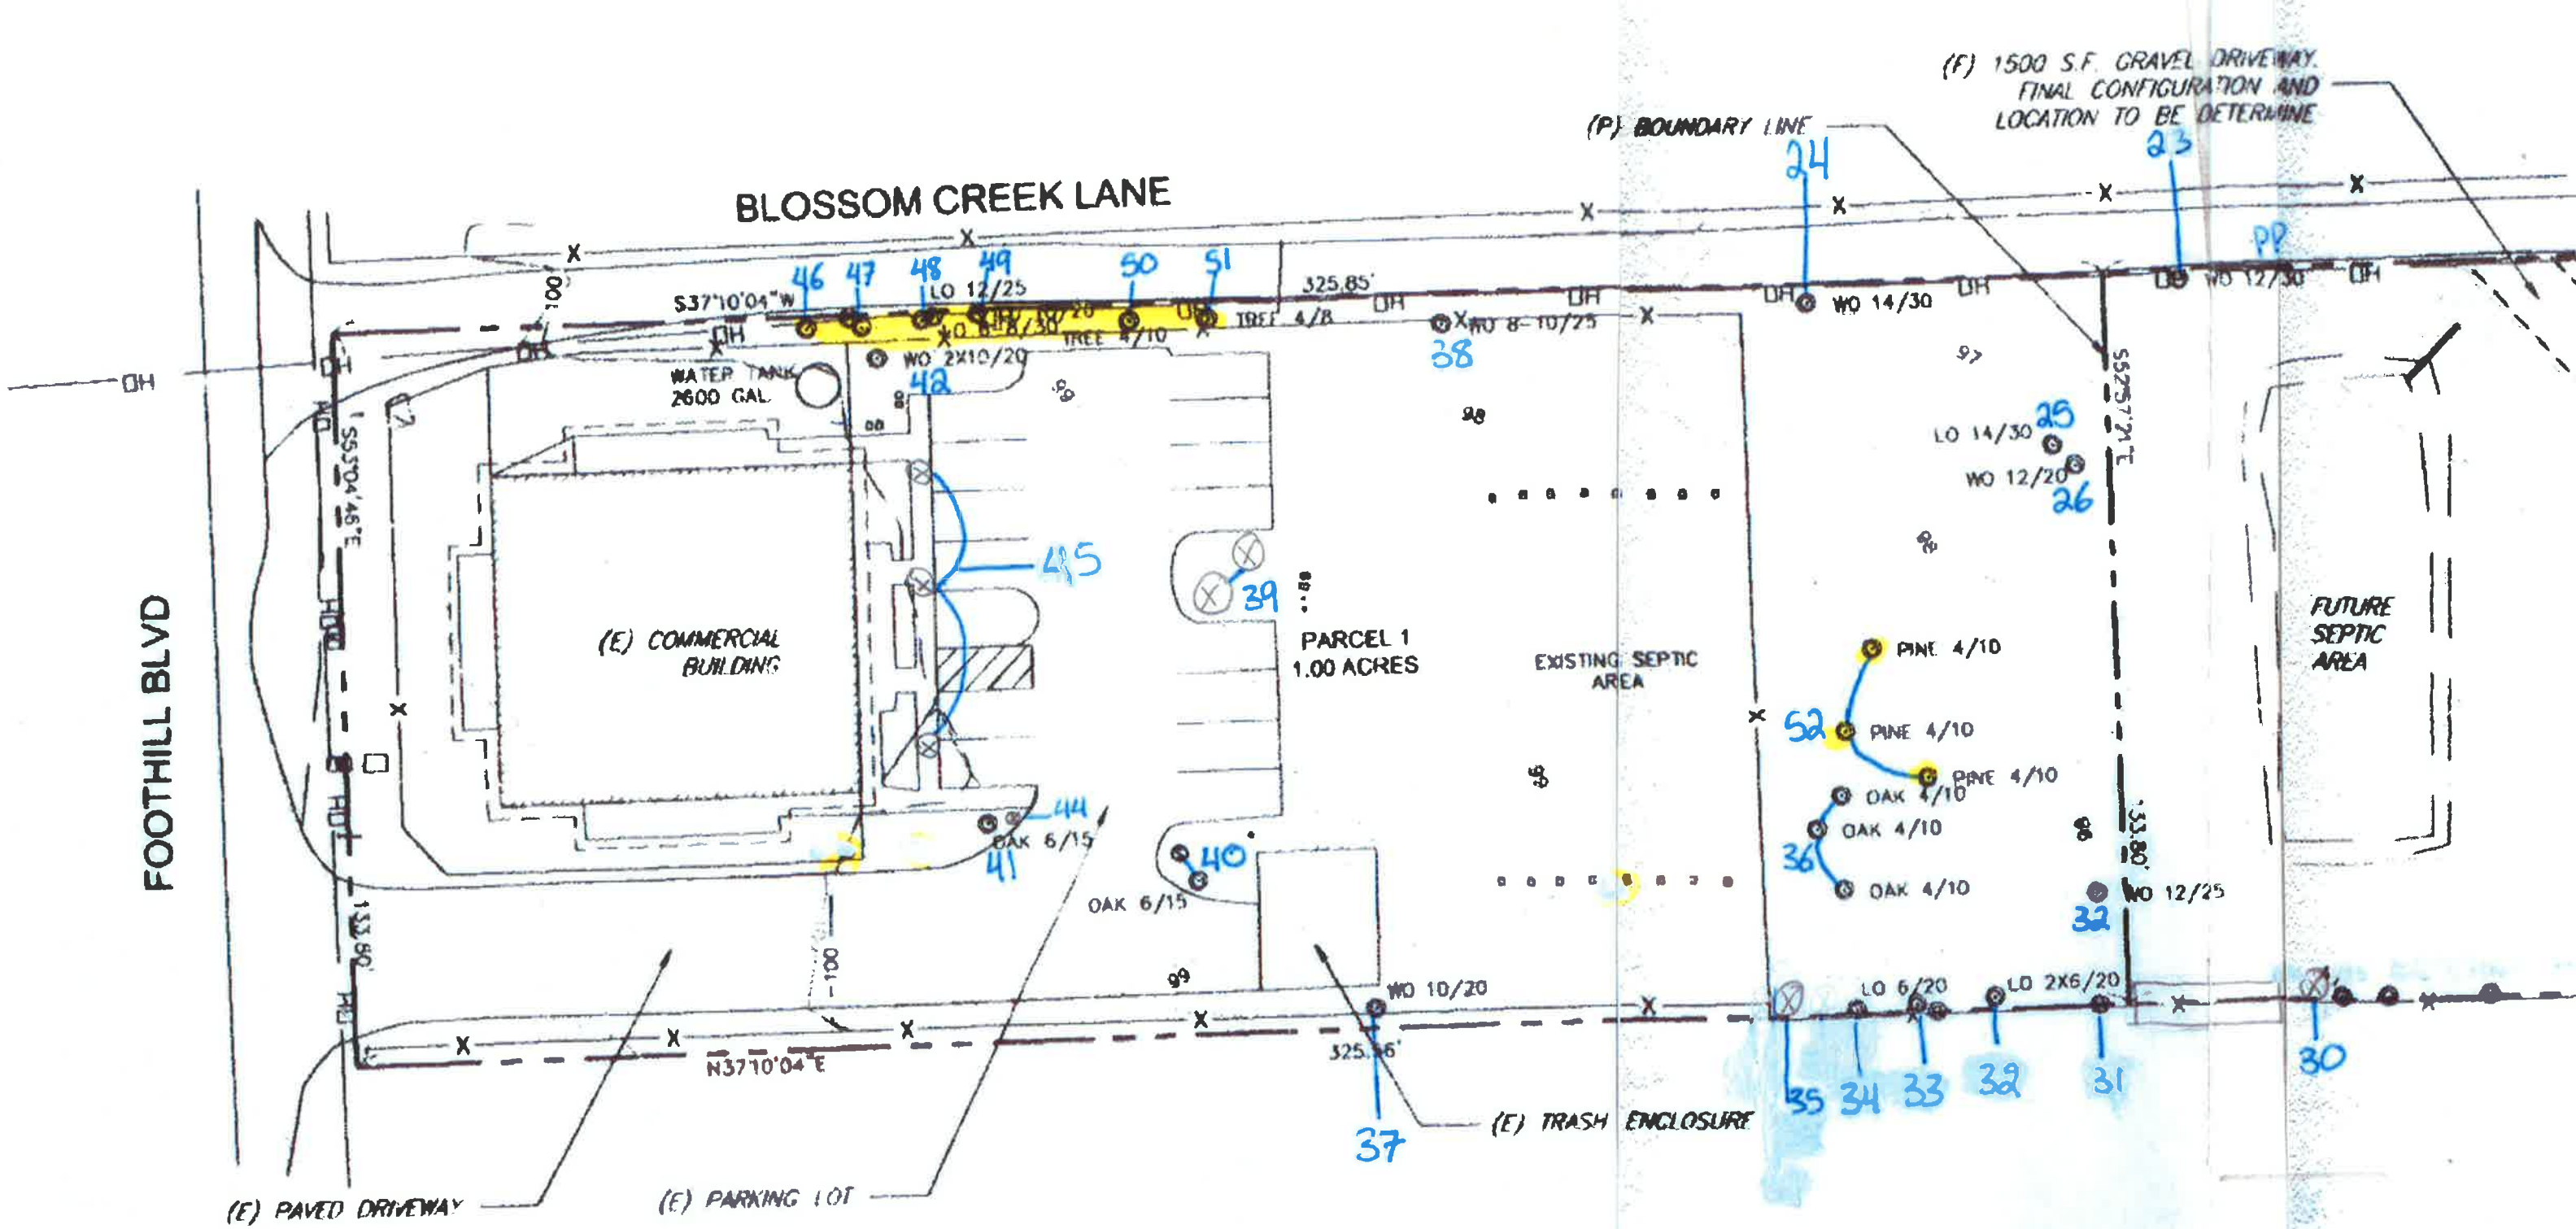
(F) 1500 S.F. GRAVEL DRIVEWAY. FINAL CONFIGURATION AND LOCATION TO BE DETERMINE

(P) BOUNDARY LINE

24

23

BLOSSOM CREEK LANE

PP

46 47 48 49 50 51

S37°10'04"W

LO 12/25

325.85'

OH

TREE 4/8

WO 8-10/25

WO 14/30

WO 12/30

OH

100'

WATER TANK 2600 GAL

WO 2X10/20

42

38

TREE 4/10

OH

S53°04'46"E

S52°57'21"E

LO 14/30

25

WO 12/20

26

45

39

PARCEL 1 1.00 ACRES

(E) COMMERCIAL BUILDING

EXISTING SEPTIC AREA

FUTURE SEPTIC AREA

FOOTHILL BLVD

PINE 4/10

52

PINE 4/10

PINE 4/10

OAK 4/10

OAK 4/10

36

OAK 4/10

44

OAK 6/15

41

40

OAK 6/15

133.80'

133.80'

WO 12/25

32

100'

WO 10/20

LO 6/20

LO 2X6/20

N37°10'04"E

325.86'

35 34 33 32 31 30

37

(E) TRASH ENCLOSURE

(E) PAVED DRIVEWAY

(E) PARKING LOT